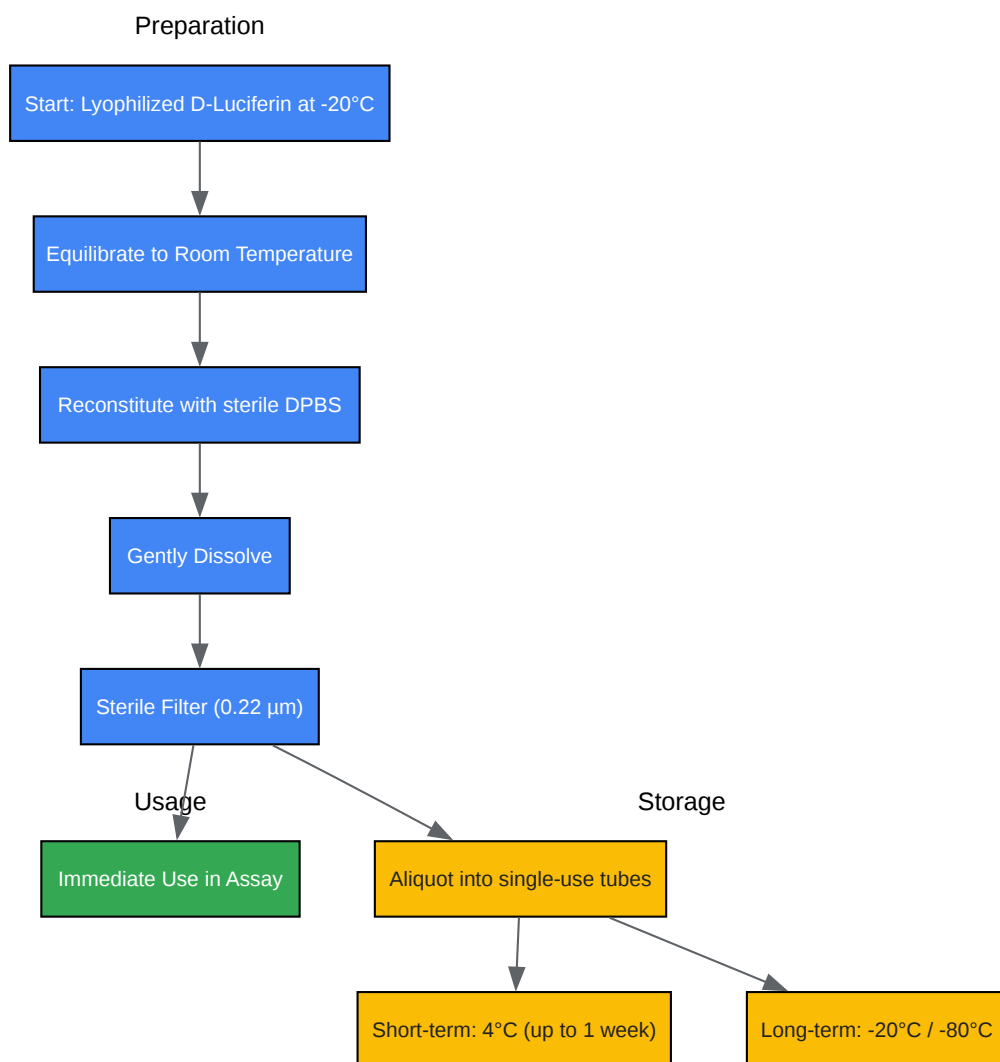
Preparation

Start: Lyophilized D-Luciferin at -20°C

Equilibrate to Room Temperature

Reconstitute with sterile DPBS

Gently Dissolve

Sterile Filter (0.22 µm)

Usage

Immediate Use in Assay

Storage

Aliquot into single-use tubes

Short-term: 4°C (up to 1 week)

Long-term: -20°C / -80°C